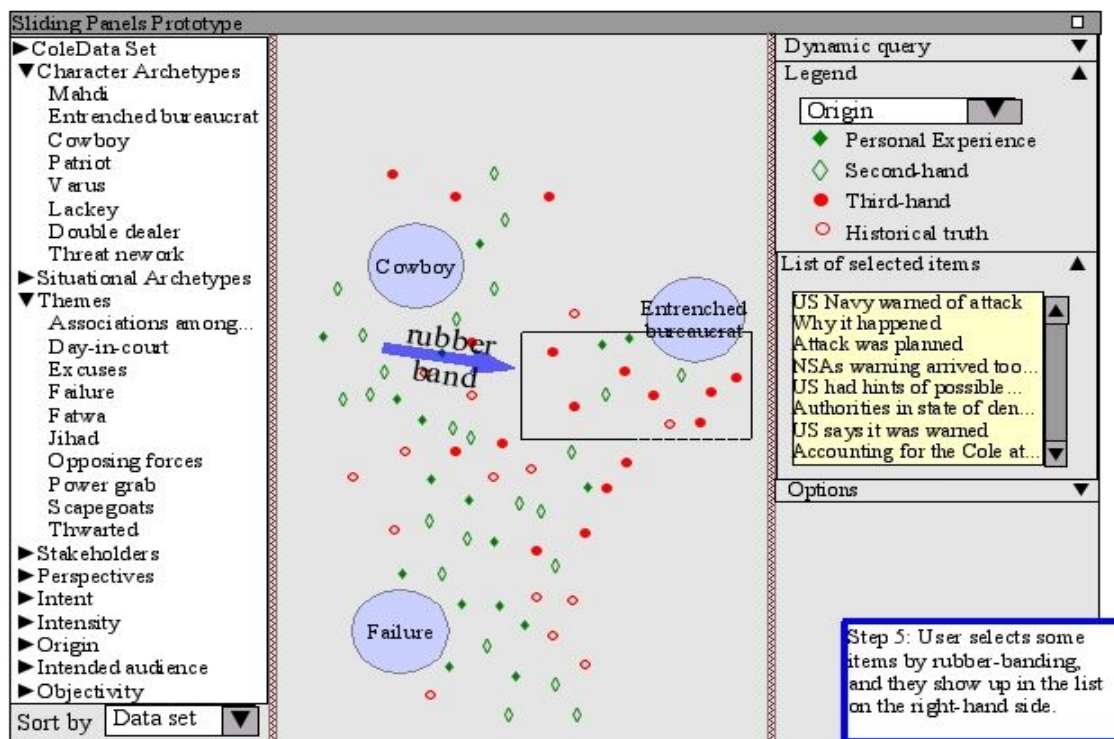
Sliding Panels Prototype

►ColeData Set
▼Character Archetypes
Mahdi
Entrenched bureaucrat
Cowboy
Patriot
Varus
Lackey
Double dealer
Threat nework
►Situational Archetypes
▼Themes
Associations among...
Day-in-court
Excuses
Failure
Fatwa
Jihad
Opposing forces
Power grab
Scapegoats
Thwarted
►Stakeholders
►Perspectives
►Intent
►Intensity
►Origin
►Intended audience
►Objectivity
Sort by Data set

Cowboy
Entrenched bureaucrat
rubber band
Failure

Dynamic query
Legend
Origin
Personal Experience
Second-hand
Third-hand
Historical truth
List of selected items
US Navy warned of attack
Why it happened
Attack was planned
NSAs warning arrived too...
US had hints of possible...
Authorities in state of den...
US says it was warned
Accounting for the Cole at...
Options

Step 5: User selects some items by rubber-banding, and they show up in the list on the right-hand side.